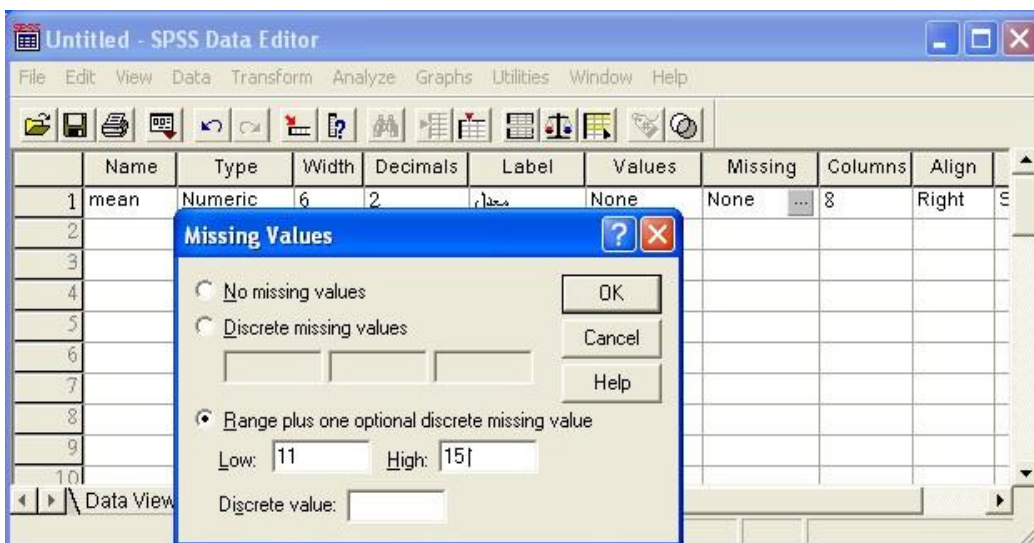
Untitled - SPSS Data Editor

File Edit View Data Transform Analyze Graphs Utilities Window Help

| | Name | Type | Width | Decimals | Label | Values | Missing | Columns | Align |
|---|---|---|---|---|---|---|---|---|---|
| 1 | mean | Numeric | 6 | 2 | معدل | None | None | 8 | Right |
| 2 | | | | | | | | | |
| 3 | | | | | | | | | |
| 4 | | | | | | | | | |
| 5 | | | | | | | | | |
| 6 | | | | | | | | | |
| 7 | | | | | | | | | |
| 8 | | | | | | | | | |
| 9 | | | | | | | | | |
| 10 | | | | | | | | | |

Data View

Missing Values

No missing values
Discrete missing values
Range plus one optional discrete missing value
Low: 11 High: 15
Discrete value:

OK
Cancel
Help